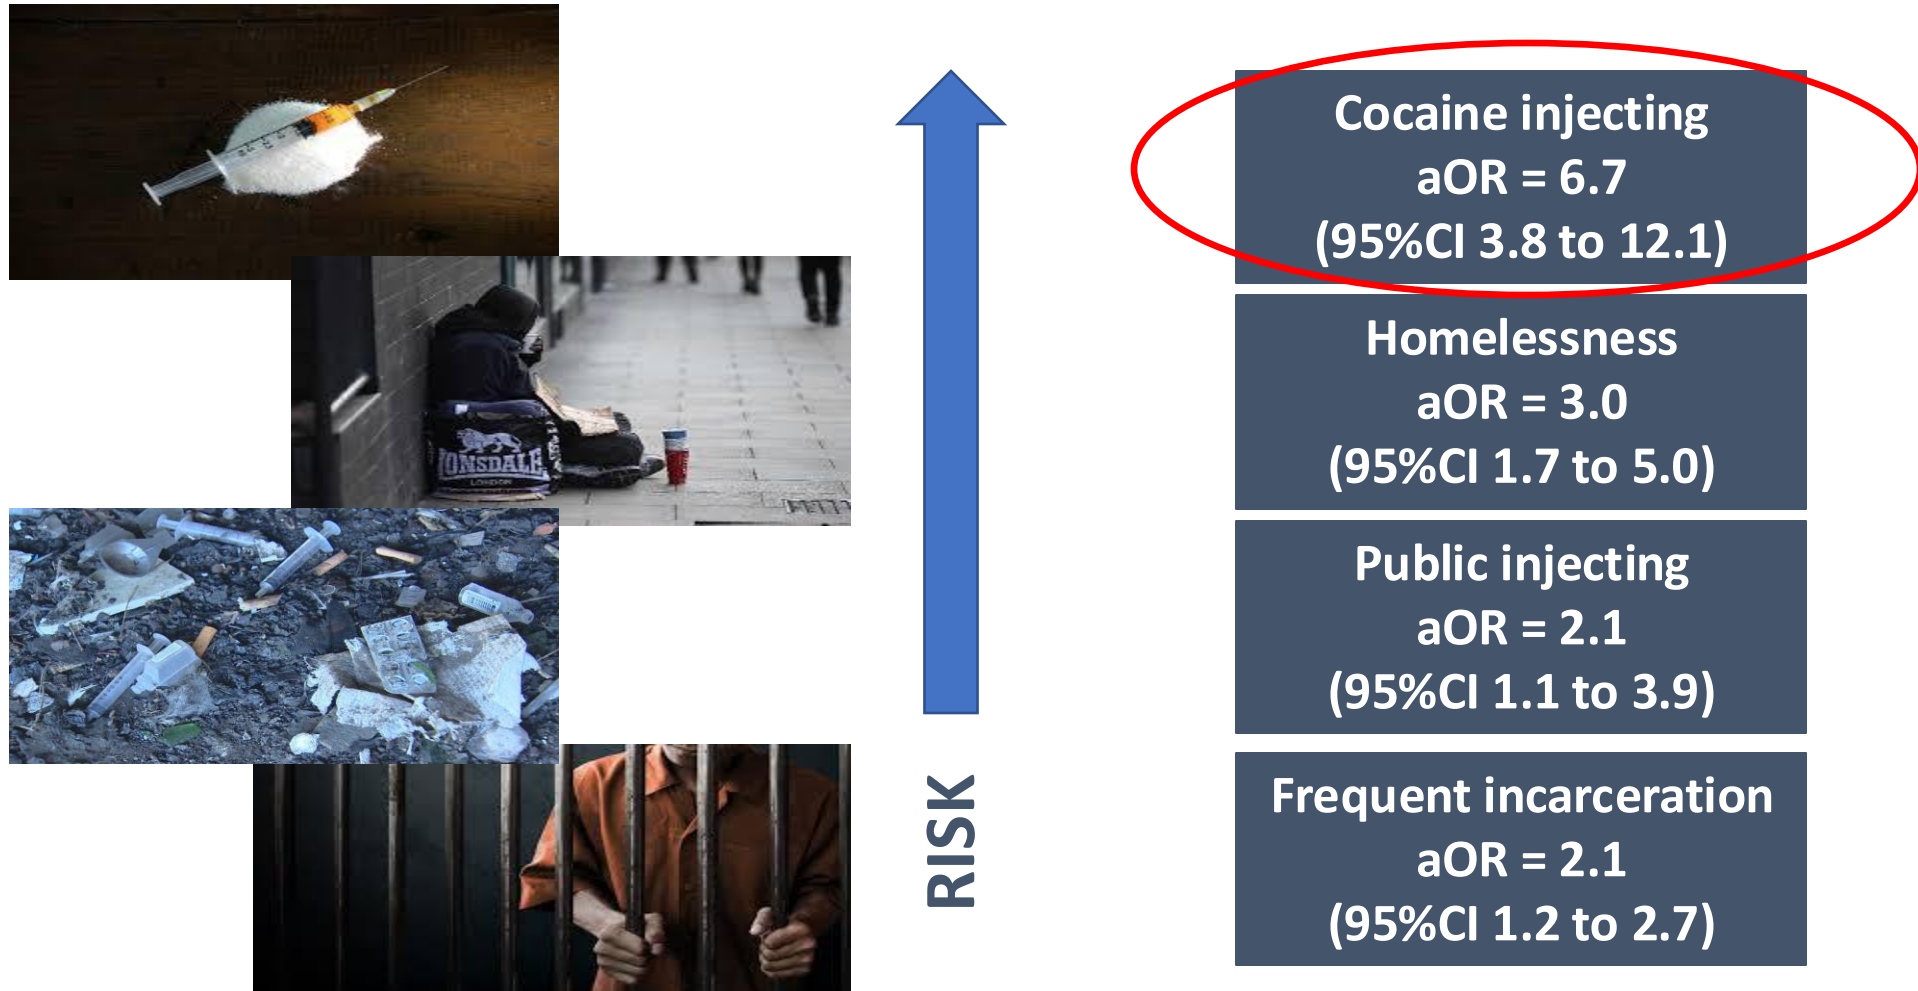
LONSDALE
LONDON

RISK

Cocaine injecting
aOR = 6.7
(95%CI 3.8 to 12.1)

Homelessness
aOR = 3.0
(95%CI 1.7 to 5.0)

Public injecting
aOR = 2.1
(95%CI 1.1 to 3.9)

Frequent incarceration
aOR = 2.1
(95%CI 1.2 to 2.7)